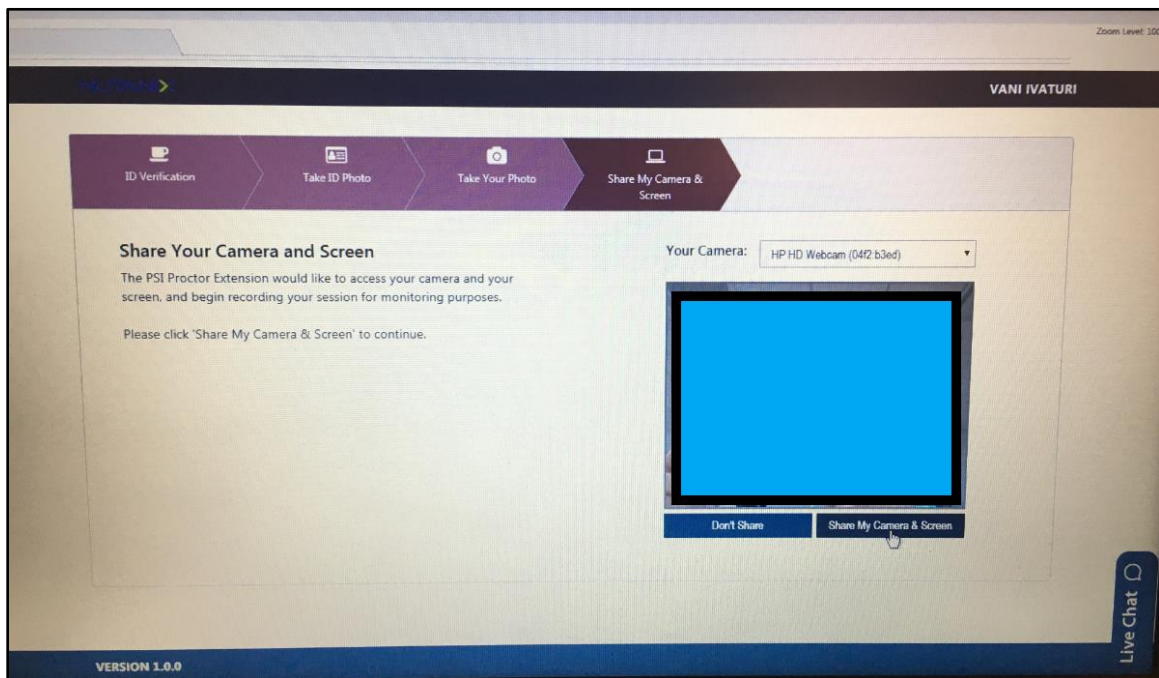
Zoom Level: 10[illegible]

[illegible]

VANI IVATURI

ID Verification

Take ID Photo

Take Your Photo

Share My Camera & Screen

Share Your Camera and Screen

The PSI Proctor Extension would like to access your camera and your screen, and begin recording your session for monitoring purposes.

Please click 'Share My Camera & Screen' to continue.

Your Camera: HP HD Webcam (04f2:b3ed)

Don't Share

Share My Camera & Screen

Live Chat

VERSION 1.0.0